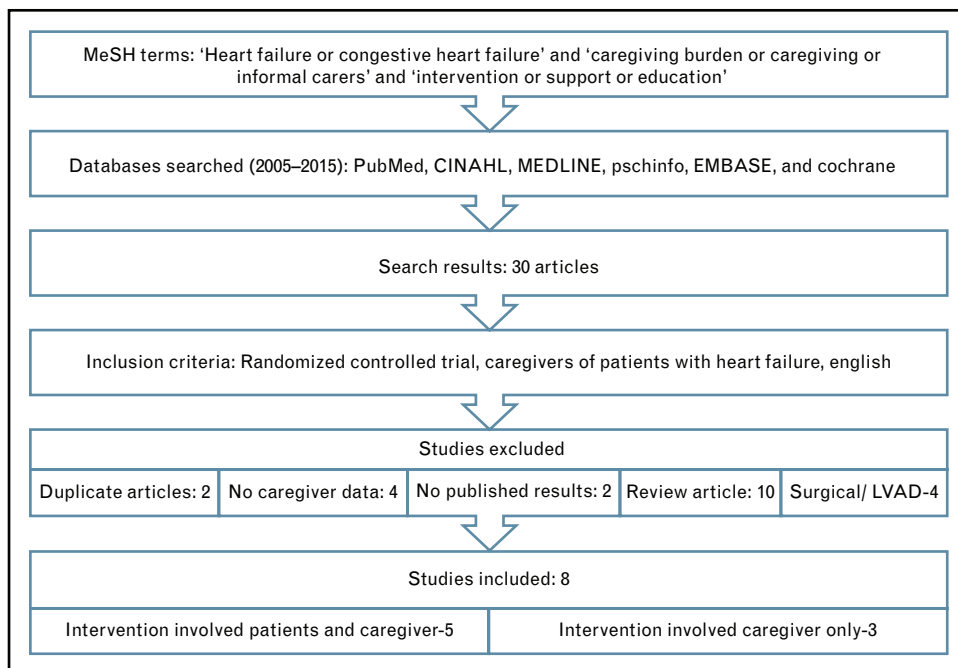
MeSH terms: ‘Heart failure or congestive heart failure’ and ‘caregiving burden or caregiving or informal carers’ and ‘intervention or support or education’

Databases searched (2005–2015): PubMed, CINAHL, MEDLINE, pschinfo, EMBASE, and cochrane

Search results: 30 articles

Inclusion criteria: Randomized controlled trial, caregivers of patients with heart failure, english

Studies excluded

| Duplicate articles: 2 | No caregiver data: 4 | No published results: 2 | Review article: 10 | Surgical/ LVAD-4 |
|---|---|---|---|---|

Studies included: 8

| Intervention involved patients and caregiver-5 | Intervention involved caregiver only-3 |
|---|---|